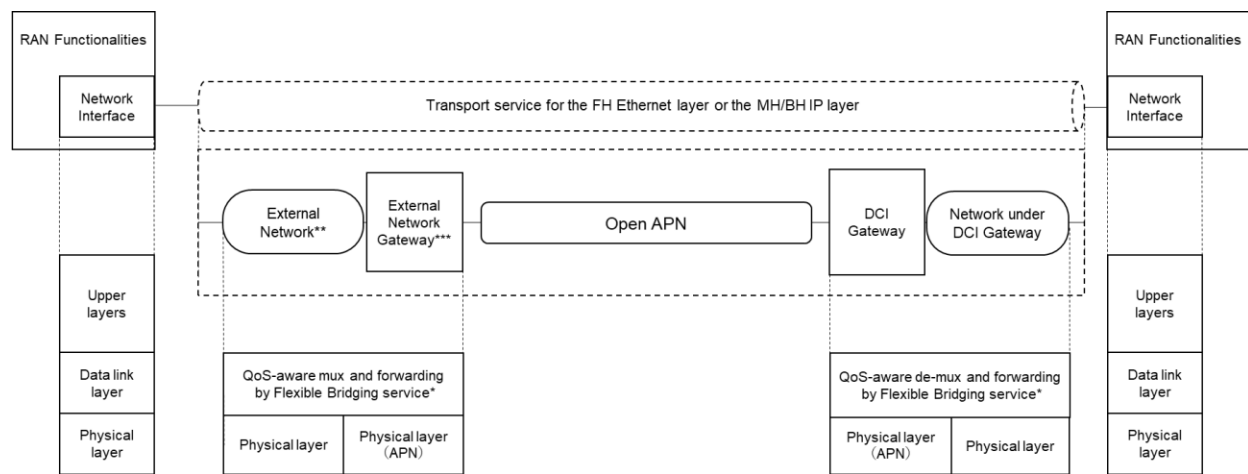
RAN Functionalities

Network Interface

Transport service for the FH Ethernet layer or the MH/BH IP layer

RAN Functionalities

Network Interface

External Network**

External Network Gateway***

Open APN

DCI Gateway

Network under DCI Gateway

Upper layers

Data link layer

Physical layer

QoS-aware mux and forwarding by Flexible Bridging service*

Physical layer

Physical layer (APN)

QoS-aware de-mux and forwarding by Flexible Bridging service*

Physical layer (APN)

Physical layer

Upper layers

Data link layer

Physical layer